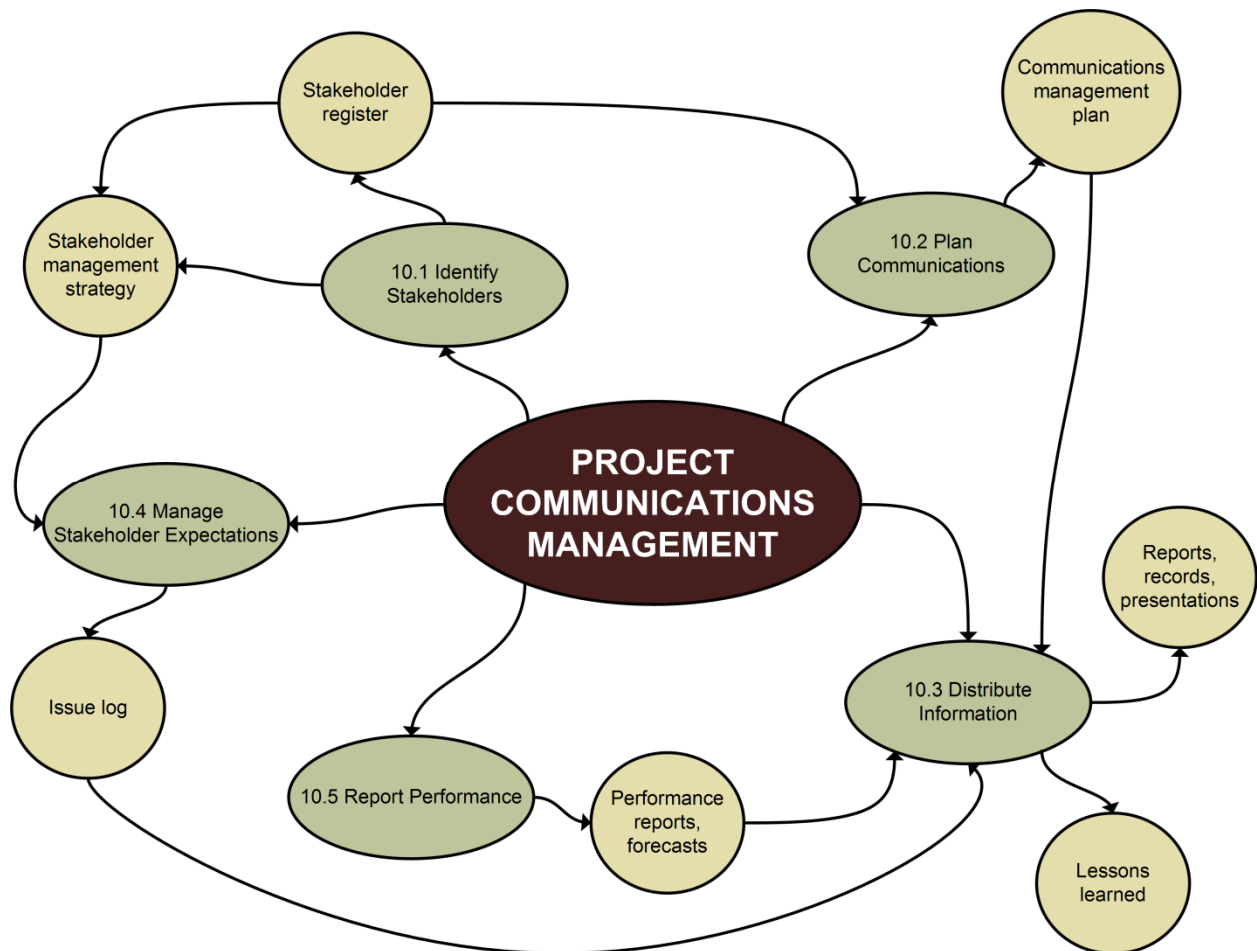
Stakeholder register

Communications management plan

Stakeholder management strategy

10.1 Identify Stakeholders

10.2 Plan Communications

PROJECT COMMUNICATIONS MANAGEMENT

10.4 Manage Stakeholder Expectations

Reports, records, presentations

Issue log

10.3 Distribute Information

10.5 Report Performance

Performance reports, forecasts

Lessons learned